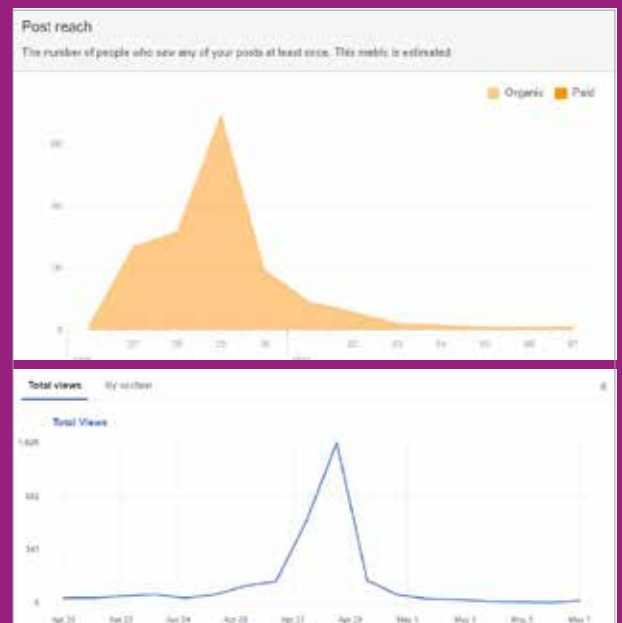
Post reach

The number of people who saw any of your posts at least once. This metric is estimated.

Organic Paid

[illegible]
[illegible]
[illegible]
0

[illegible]

Total views My section

Total Views

1,026
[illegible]
341
0

Apr 21 Apr 23 Apr 24 Apr 25 Apr 27 Apr 29 May 1 May 3 May 5 May 7